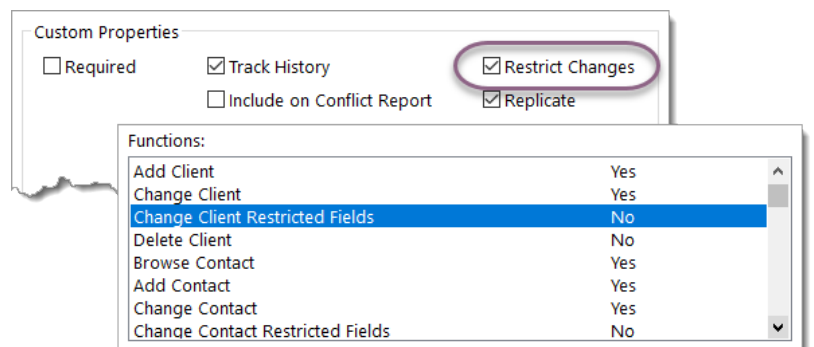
Custom Properties

☐ Required ☑ Track History ☑ Restrict Changes

☐ Include on Conflict Report ☑ Replicate

Functions:

| | |
|---|---|
| Add Client | Yes |
| Change Client | Yes |
| Change Client Restricted Fields | No |
| Delete Client | No |
| Browse Contact | Yes |
| Add Contact | Yes |
| Change Contact | Yes |
| Change Contact Restricted Fields | No |